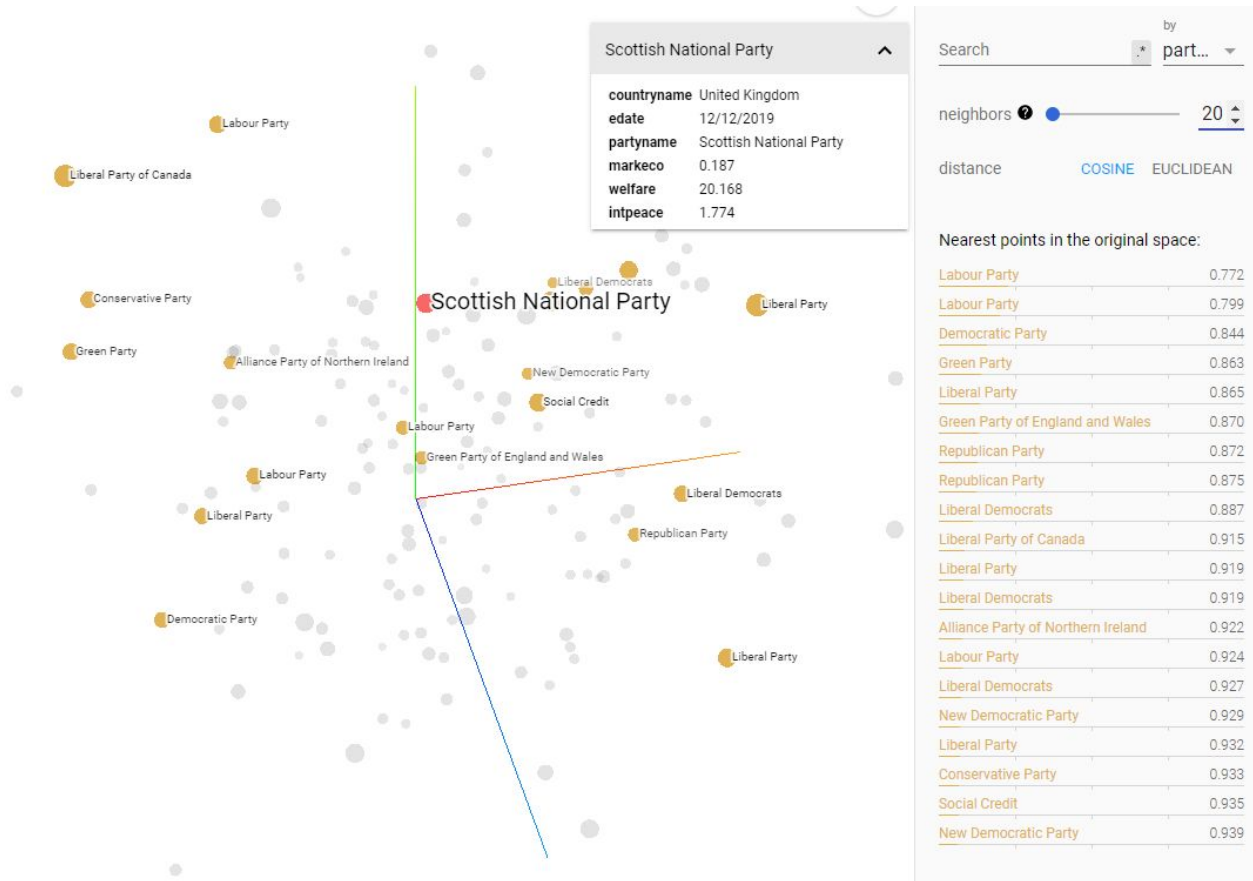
Scottish National Party

| | |
|---|---|
| countryname | United Kingdom |
| edate | 12/12/2019 |
| partyname | Scottish National Party |
| markeco | 0.187 |
| welfare | 20.168 |
| intpeace | 1.774 |

Labour Party
Liberal Party of Canada
Conservative Party
Green Party
Alliance Party of Northern Ireland
Liberal Democrats
Scottish National Party
Liberal Party
New Democratic Party
Social Credit
Labour Party
Green Party of England and Wales
Labour Party
Liberal Democrats
Liberal Party
Republican Party
Democratic Party
Liberal Party

Search .* by part...

neighbors 20

distance COSINE EUCLIDEAN

Nearest points in the original space:

| | |
|---|---|
| Labour Party | 0.772 |
| Labour Party | 0.799 |
| Democratic Party | 0.844 |
| Green Party | 0.863 |
| Liberal Party | 0.865 |
| Green Party of England and Wales | 0.870 |
| Republican Party | 0.872 |
| Republican Party | 0.875 |
| Liberal Democrats | 0.887 |
| Liberal Party of Canada | 0.915 |
| Liberal Party | 0.919 |
| Liberal Democrats | 0.919 |
| Alliance Party of Northern Ireland | 0.922 |
| Labour Party | 0.924 |
| Liberal Democrats | 0.927 |
| New Democratic Party | 0.929 |
| Liberal Party | 0.932 |
| Conservative Party | 0.933 |
| Social Credit | 0.935 |
| New Democratic Party | 0.939 |